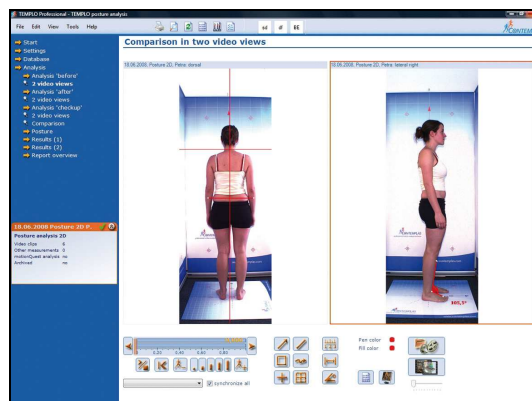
TEMPLO Professional - TEMPLO posture analysis

File Edit View Tools Help

Start
Settings
Database
Analysis
Analysis 'before'
2 video views
Analysis 'after'
2 video views
Analysis 'checkup'
2 video views
Comparison
Posture
Results (1)
Results (2)
Report overview

Comparison in two video views

10.06.2008, Posture 2D, Petra: dorsal

10.06.2008, Posture 2D, Petra: lateral right

105,3°

10.06.2008 Posture 2D P...

Posture analysis 2D

| | |
|---|---|
| Video clips | 6 |
| Other measurements | 0 |
| motionQuest analysis | no |
| Archived | no |

0,20 0,40 0,60 0,80

synchronize all

Pen color
Fill color